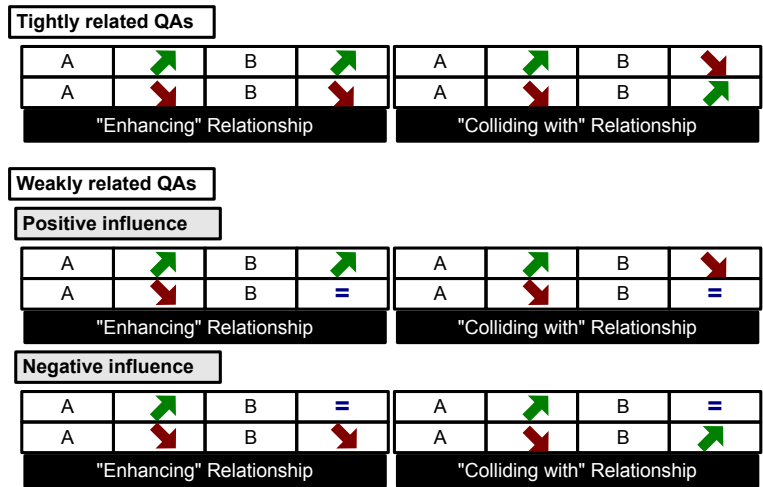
Tightly related QAs

| A | | B | |
|---|---|---|---|
| A | | B | |

"Enhancing" Relationship

| A | | B | |
|---|---|---|---|
| A | | B | |

"Colliding with" Relationship

Weakly related QAs

Positive influence

| A | | B | |
|---|---|---|---|
| A | | B | = |

"Enhancing" Relationship

| A | | B | |
|---|---|---|---|
| A | | B | = |

"Colliding with" Relationship

Negative influence

| A | | B | = |
|---|---|---|---|
| A | | B | |

"Enhancing" Relationship

| A | | B | = |
|---|---|---|---|
| A | | B | |

"Colliding with" Relationship